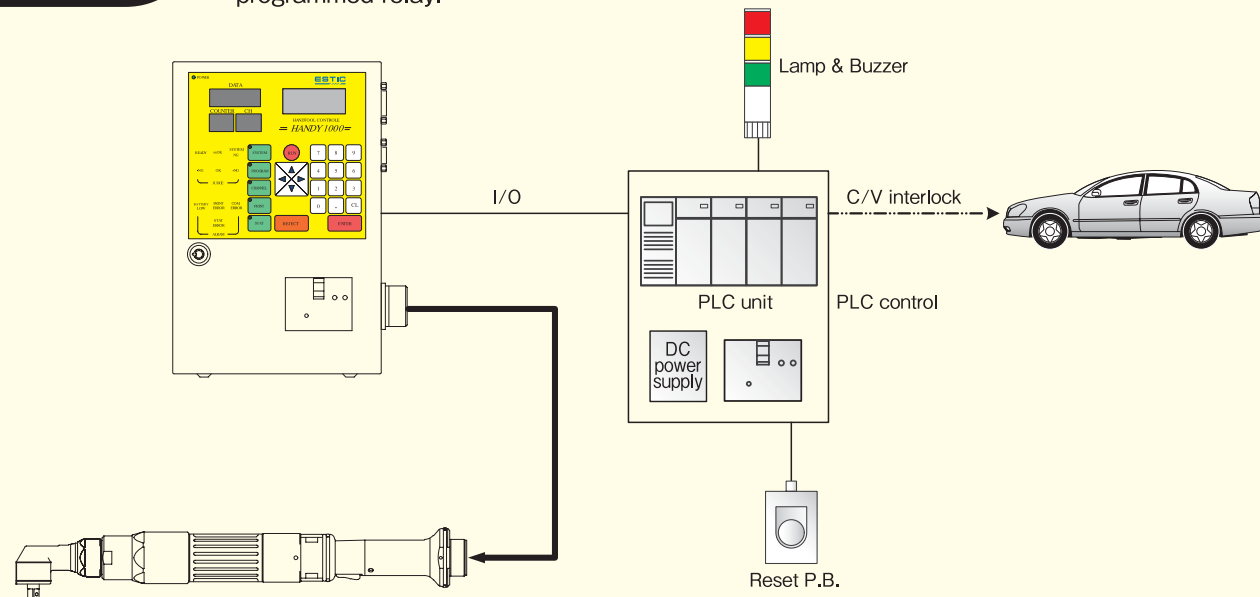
programmed relay.

POWER
DATA
ESTIC
COUNTER
CH
HANDTOOL CONTROLLER
HANDY1000
SYSTEM
PROGRAM
CHANNEL
MONI
RUN
RESET
7 8 9
4 5 6
1 2 3
0 . CL
ENTER
BATTERY LOW
JUDGE

Lamp & Buzzer
I/O
C/V interlock
PLC unit
PLC control
DC power supply
Reset P.B.